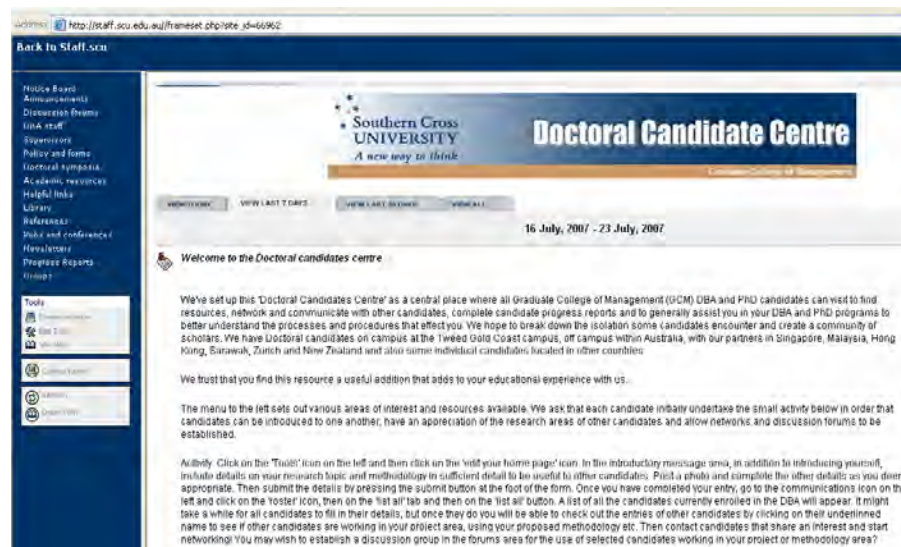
Address http://staff.scu.edu.au/frameset.php?site_id=66962

Back to Staff.scu

Notice Board Announcements
Discussion Forums
DBA staff
Supervisors
Policy and forms
Doctoral symposia
Academic resources
Helpful links
Library
References
Pubs and conferences
Newsletters
Progress Reports
Groups

Tools
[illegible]
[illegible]
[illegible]

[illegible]

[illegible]
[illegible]

Southern Cross UNIVERSITY
A new way to think

Doctoral Candidate Centre

Graduate College of Management

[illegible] VIEW LAST 7 DAYS VIEW LAST 30 DAYS VIEW ALL

16 July, 2007 - 23 July, 2007

Welcome to the Doctoral candidates centre

We've set up this 'Doctoral Candidates Centre' as a central place where all Graduate College of Management (GCM) DBA and PhD candidates can visit to find resources, network and communicate with other candidates, complete candidate progress reports and to generally assist you in your DBA and PhD programs to better understand the processes and procedures that effect you. We hope to break down the isolation some candidates encounter and create a community of scholars. We have Doctoral candidates on campus at the Tweed Gold Coast campus, off campus within Australia, with our partners in Singapore, Malaysia, Hong Kong, Sarawak, Zurich and New Zealand and also some individual candidates located in other countries.

We trust that you find this resource a useful addition that adds to your educational experience with us.

The menu to the left sets out various areas of interest and resources available. We ask that each candidate initially undertake the small activity below in order that candidates can be introduced to one another, have an appreciation of the research areas of other candidates and allow networks and discussion forums to be established.

Activity: Click on the 'Tools' icon on the left and then click on the 'edit your home page' icon. In the introductory message area, in addition to introducing yourself, include details on your research topic and methodology in sufficient detail to be useful to other candidates. Post a photo and complete the other details as you deem appropriate. Then submit the details by pressing the submit button at the foot of the form. Once you have completed your entry, go to the communications icon on the left and click on the 'roster' icon, then on the 'list all' tab and then on the 'list all' button. A list of all the candidates currently enrolled in the DBA will appear. It might take a while for all candidates to fill in their details, but once they do you will be able to check out the entries of other candidates by clicking on their underlined name to see if other candidates are working in your project area, using your proposed methodology etc. Then contact candidates that share an interest and start networking! You may wish to establish a discussion group in the forums area for the use of selected candidates working in your project or methodology area?